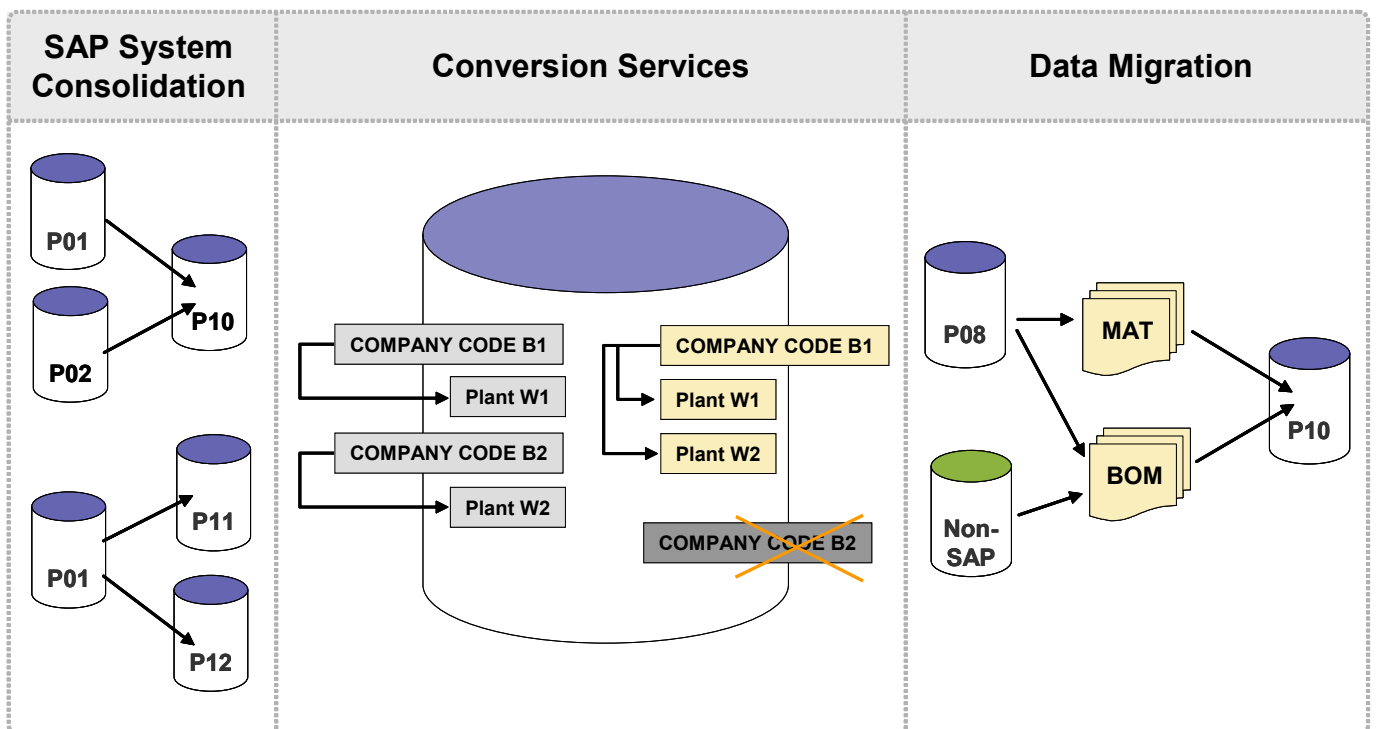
| SAP System Consolidation | Conversion Services | Data Migration |
|---|---|---|
| P01 P10 P02 P11 P01 P12 | COMPANY CODE B1 Plant W1 COMPANY CODE B2 Plant W2 COMPANY CODE B1 Plant W1 Plant W2 COMPANY CODE B2 | P08 MAT Non-SAP BOM P10 |